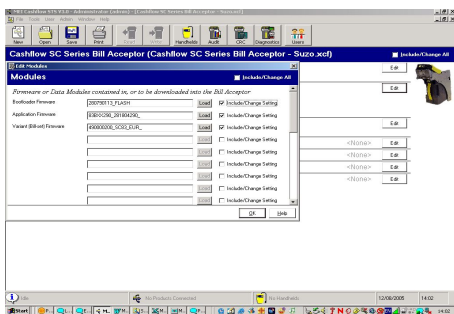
MEI Cashflow 570 V3.0 - Administrator (admin) - [Cashflow SC Series Bill Acceptor - Suzo.xcf]

File Tools Lists Action Window Help

New Open Save Print Handhelds Audit CRC Diagnostics Users

Cashflow SC Series Bill Acceptor (Cashflow SC Series Bill Acceptor - Suzo.xcf)

Include/Change All

Edit Modules

Modules

Include/Change All

Firmware or Data Modules contained in, or to be downloaded into the Bill Acceptor

| | | | |
|---|---|---|---|
| Bootloader Firmware | 280790113_FLASH | Load | Include/Change Setting |
| Application Firmware | 93010290_281804290_ | Load | Include/Change Setting |
| Variant (Bill-set) Firmware | 490000200_SC82_EUR_ | Load | Include/Change Setting |
| | | Load | Include/Change Setting |
| | | Load | Include/Change Setting |
| | | Load | Include/Change Setting |
| | | Load | Include/Change Setting |
| | | Load | Include/Change Setting |
| | | Load | Include/Change Setting |

OK Help

Edit
Edit
Edit
<None> Edit
<None> Edit
<None> Edit
<None> Edit

Idle

No Products Connected

No Handhelds

12/08/2005 14:02

Start

14:02